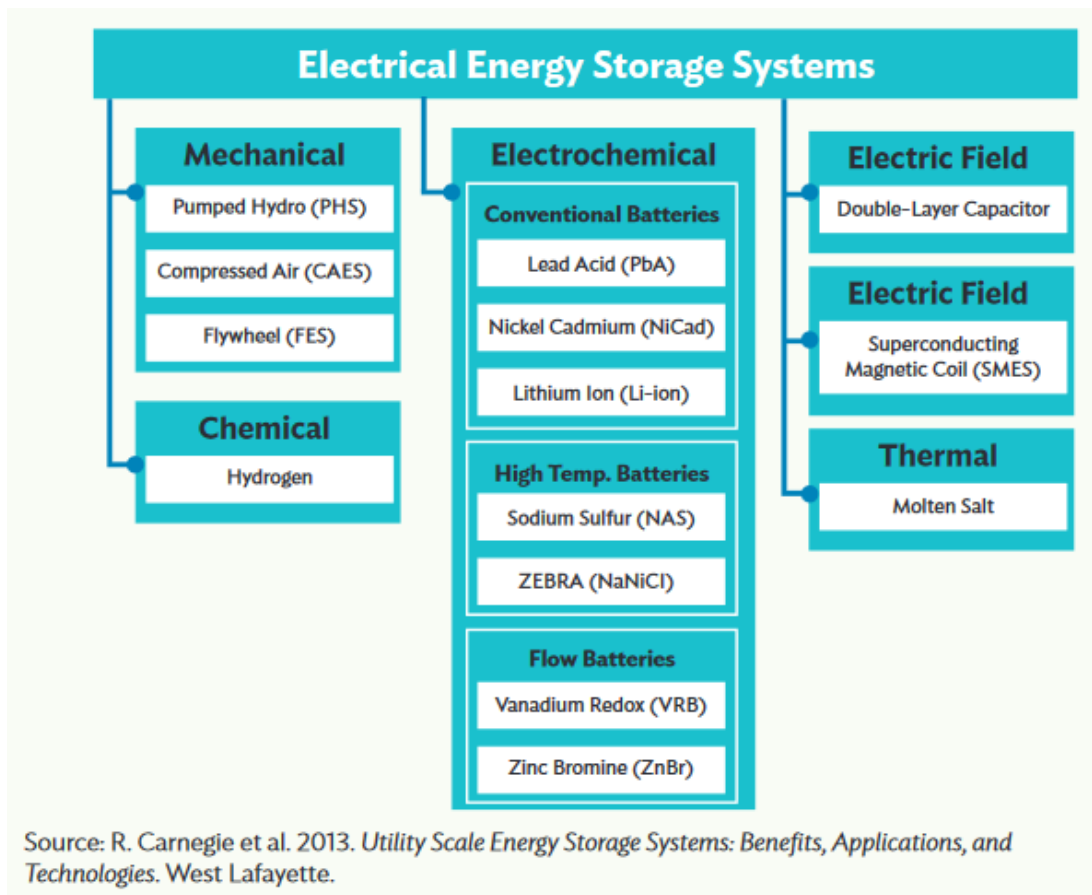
Electrical Energy Storage Systems

Mechanical

Pumped Hydro (PHS)

Compressed Air (CAES)

Flywheel (FES)

Chemical

Hydrogen

Electrochemical

Conventional Batteries

Lead Acid (PbA)

Nickel Cadmium (NiCad)

Lithium Ion (Li-ion)

High Temp. Batteries

Sodium Sulfur (NAS)

ZEBRA (NaNiCl)

Flow Batteries

Vanadium Redox (VRB)

Zinc Bromine (ZnBr)

Electric Field

Double-Layer Capacitor

Electric Field

Superconducting Magnetic Coil (SMES)

Thermal

Molten Salt

Source: R. Carnegie et al. 2013. Utility Scale Energy Storage Systems: Benefits, Applications, and Technologies. West Lafayette.